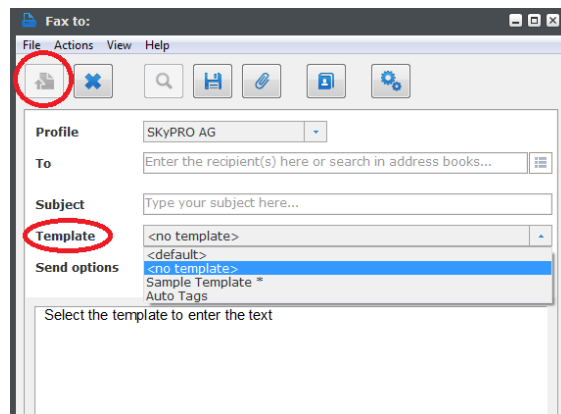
Fax to:

File Actions View Help

Profile SKyPRO AG

To Enter the recipient(s) here or search in address books...

Subject Type your subject here...

Template <no template>

Send options

<default>
<no template>
Sample Template *
Auto Tags

Select the template to enter the text